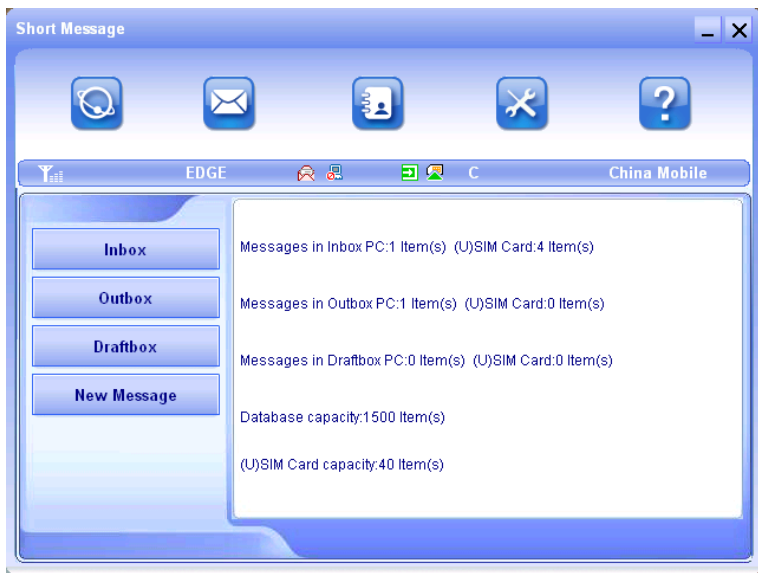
Short Message

EDGE C China Mobile

Inbox

Outbox

Draftbox

New Message

Messages in Inbox PC:1 Item(s) (U)SIM Card:4 Item(s)

Messages in Outbox PC:1 Item(s) (U)SIM Card:0 Item(s)

Messages in Draftbox PC:0 Item(s) (U)SIM Card:0 Item(s)

Database capacity:1500 Item(s)

(U)SIM Card capacity:40 Item(s)